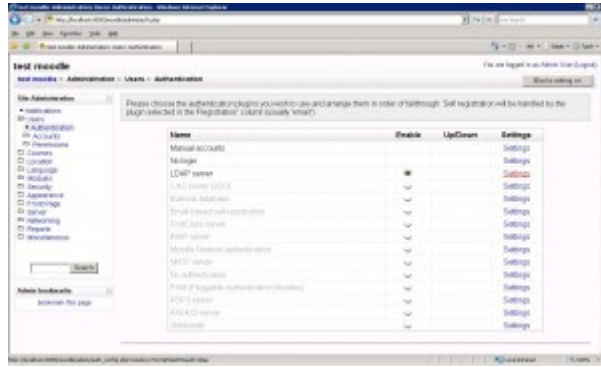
test moodle: Administration: Users: Authentication - Windows Internet Explorer

http://localhost:8080/moodle/admin/auth.php

File Edit View Favorites Tools Help

test moodle: Administration: Users: Authentication

test moodle

You are logged in as Admin User (Logout)

test moodle » Administration » Users » Authentication

Blocks editing on

Site Administration

Notifications
Users
Authentication
Accounts
Permissions
Courses
Location
Language
Modules
Security
Appearance
Front Page
Server
Networking
Reports
Miscellaneous

Search

Admin bookmarks

bookmark this page

Please choose the authentication plugins you wish to use and arrange them in order of failthrough. Self registration will be handled by the plugin selected in the 'Registration' column (usually 'email').

| Name | Enable | Up/Down | Settings |
|---|---|---|---|
| Manual accounts | | | Settings |
| No login | | | Settings |
| LDAP server | | | Settings |
| CAS server (SSO) | | | Settings |
| External database | | | Settings |
| Email-based self-registration | | | Settings |
| FirstClass server | | | Settings |
| IMAP server | | | Settings |
| Moodle Network authentication | | | Settings |
| NNTP server | | | Settings |
| No authentication | | | Settings |
| PAM (Pluggable Authentication Modules) | | | Settings |
| POP3 server | | | Settings |
| RADIUS server | | | Settings |
| Shibboleth | | | Settings |

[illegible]

Local intranet

100%